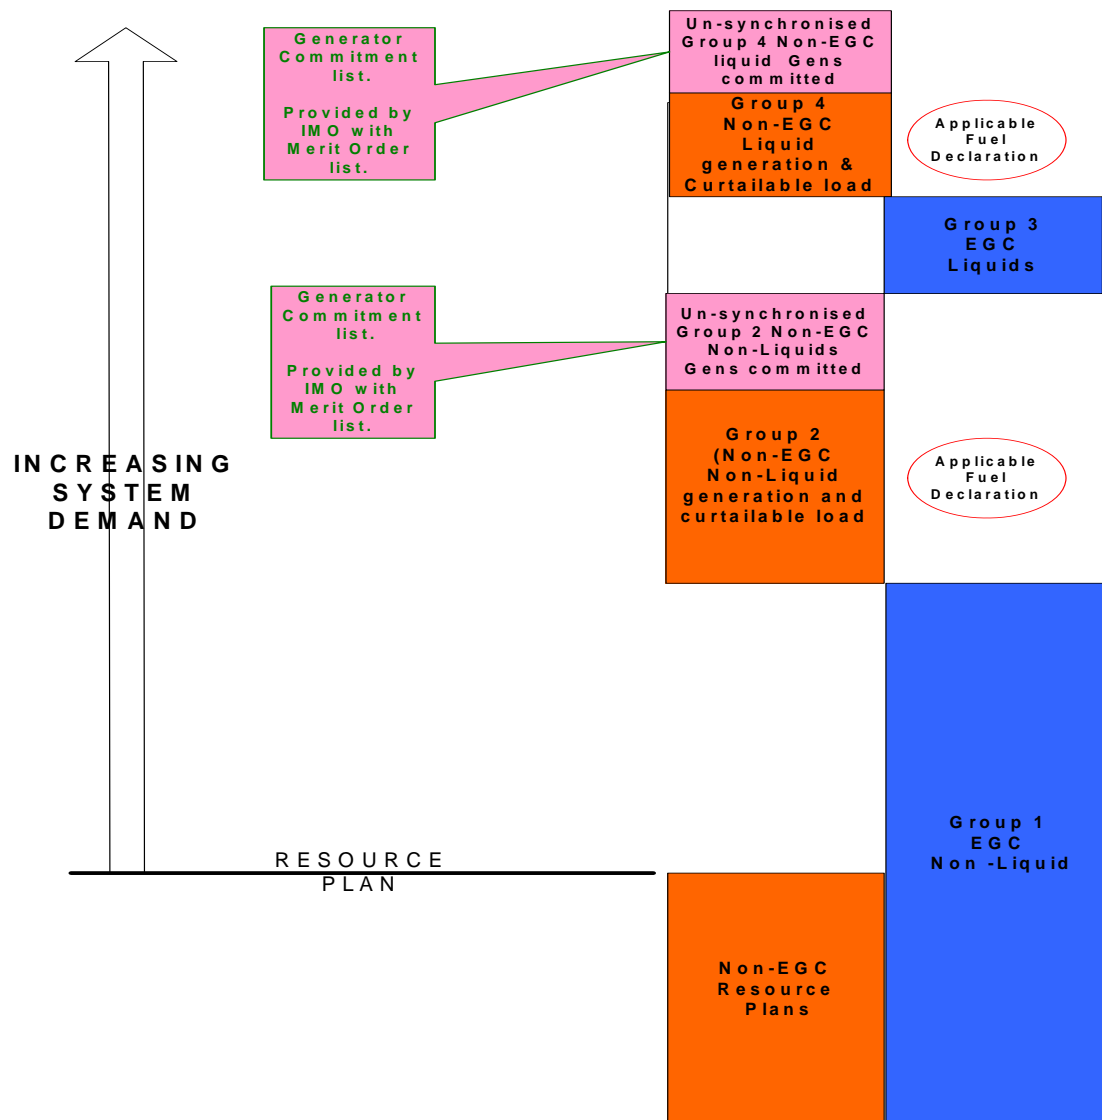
Generator Commitment list.

Provided by IMO with Merit Order list.

Un-synchronised Group 4 Non-EGC liquid Gens committed

Group 4 Non-EGC Liquid generation & Curtailable load

Applicable Fuel Declaration

Group 3 EGC Liquids

Generator Commitment list.

Provided by IMO with Merit Order list.

Un-synchronised Group 2 Non-EGC Non-Liquids Gens committed

INCREASING SYSTEM DEMAND

Group 2 (Non-EGC Non-Liquid generation and curtailable load

Applicable Fuel Declaration

Group 1 EGC Non -Liquid

RESOURCE PLAN

Non-EGC Resource Plans